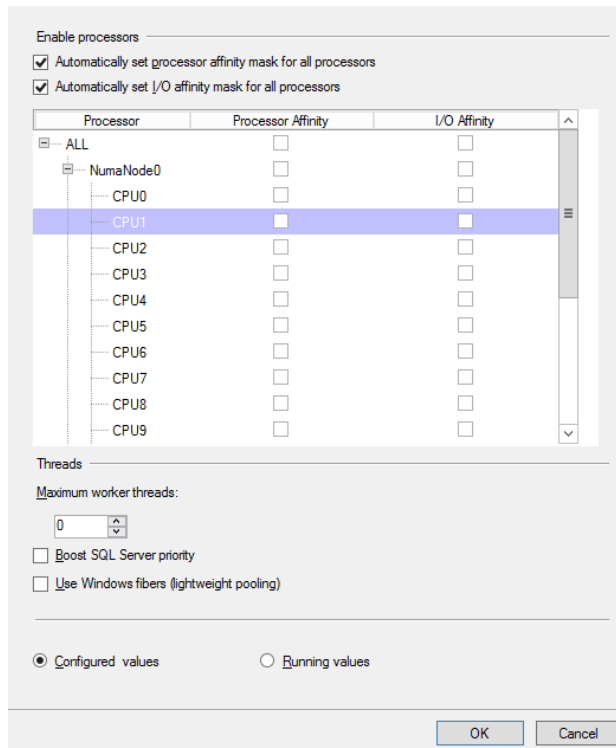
Enable processors

Automatically set processor affinity mask for all processors

Automatically set I/O affinity mask for all processors

| Processor | Processor Affinity | I/O Affinity |
|---|---|---|
| ALL | | |
| NumaNode0 | | |
| CPU0 | | |
| CPU1 | | |
| CPU2 | | |
| CPU3 | | |
| CPU4 | | |
| CPU5 | | |
| CPU6 | | |
| CPU7 | | |
| CPU8 | | |
| CPU9 | | |

Threads

Maximum worker threads:

0

Boost SQL Server priority

Use Windows fibers (lightweight pooling)

Configured values

Running values

OK

Cancel